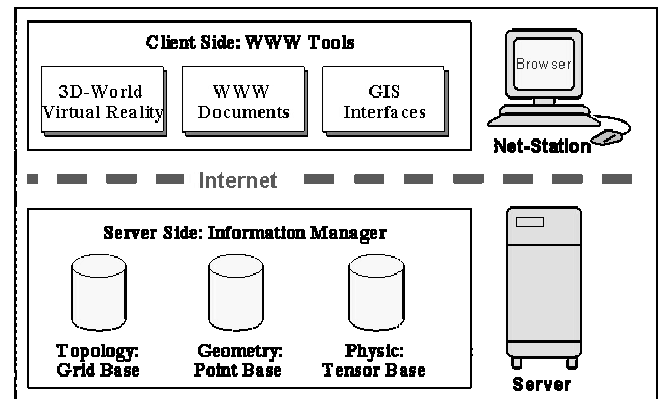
Client Side: WWW Tools

3D-World Virtual Reality

WWW Documents

GIS Interfaces

Browser

Net-Station

Internet

Server Side: Information Manager

Topology: Grid Base

Geometry: Point Base

Physic: Tensor Base

Server